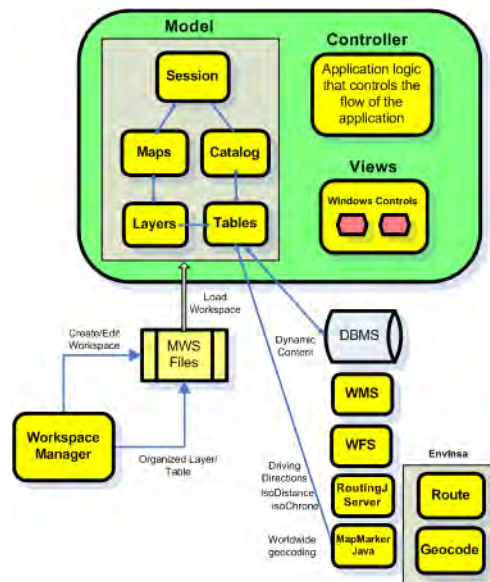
Model

Session

Maps

Catalog

Layers

Tables

Controller

Application logic that controls the flow of the application

Views

Windows Controls

Load Workspace

Create/Edit Workspace

MWS Files

Dynamic Content

DBMS

WMS

WFS

Workspace Manager

Organized Layer/ Table

Driving Directions IsoDistance isoChrone

RoutingJ Server

Envinsa

Route

Worldwide geocoding

MapMarker Java

Geocode